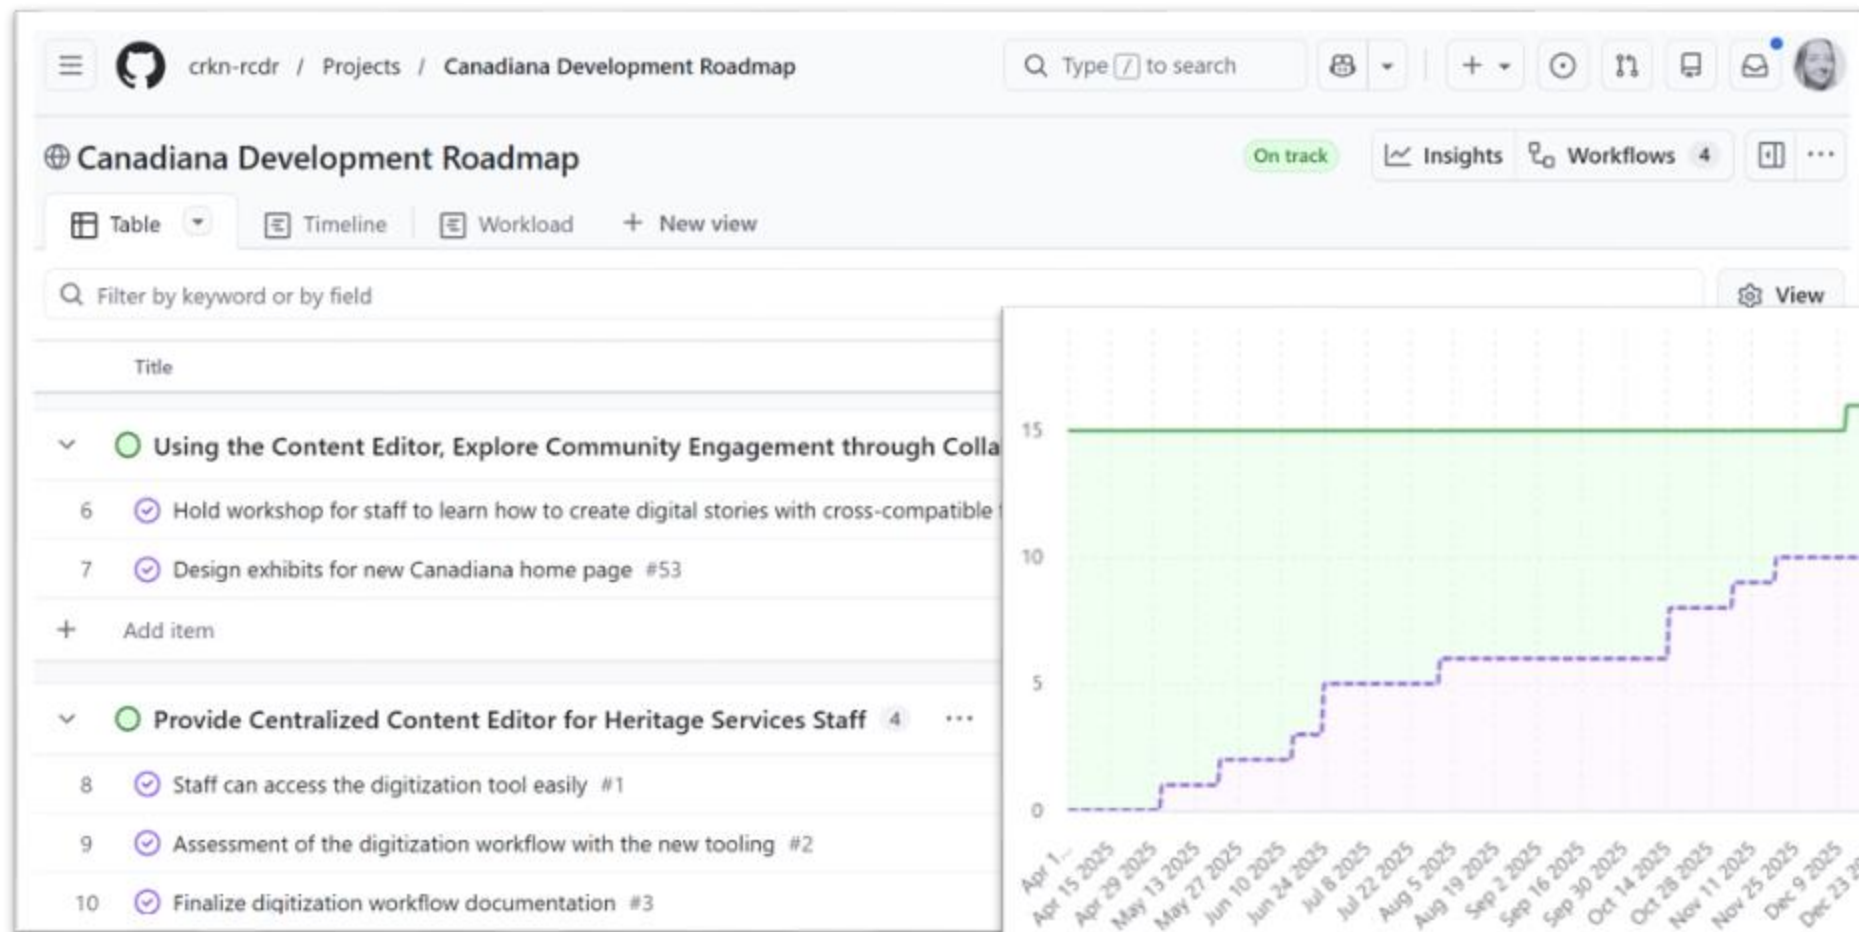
crkn-rcdr / Projects / Canadiana Development Roadmap

Type / to search

Canadiana Development Roadmap

On track

Insights

Workflows 4

Table

Timeline

Workload

+ New view

Filter by keyword or by field

View

Title

Using the Content Editor, Explore Community Engagement through Colla

6 Hold workshop for staff to learn how to create digital stories with cross-compatible

7 Design exhibits for new Canadiana home page #53

+ Add item

Provide Centralized Content Editor for Heritage Services Staff 4 ···

8 Staff can access the digitization tool easily #1

9 Assessment of the digitization workflow with the new tooling #2

10 Finalize digitization workflow documentation #3

15

10

5

0

Apr 1... Apr 15 2025 Apr 29 2025 May 13 2025 May 27 2025 Jun 10 2025 Jun 24 2025 Jul 8 2025 Jul 22 2025 Aug 5 2025 Aug 19 2025 Sep 2 2025 Sep 16 2025 Sep 30 2025 Oct 14 2025 Oct 28 2025 Nov 11 2025 Nov 25 2025 Dec 9 2025 Dec 23 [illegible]